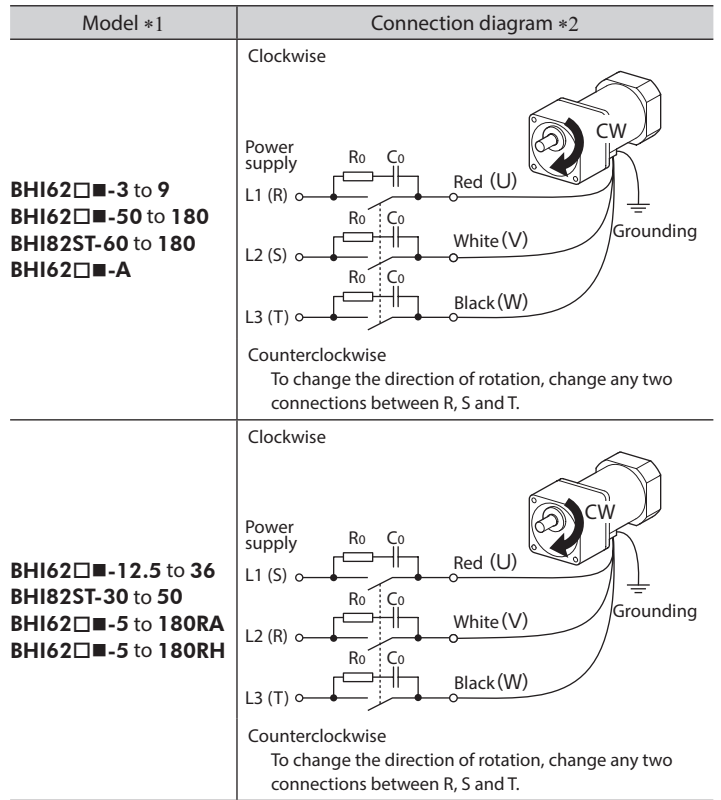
| Model ∗1 | Connection diagram ∗2 |
|---|---|
| **BHI62□■-3** to **9** **BHI62□■-50** to **180** **BHI82ST-60** to **180** **BHI62□■-A** | Clockwise Power supply L1 (R) L2 (S) L3 (T) R0 C0 R0 C0 R0 C0 Red (U) White (V) Black (W) CW Grounding Counterclockwise To change the direction of rotation, change any two connections between R, S and T. |
| **BHI62□■-12.5** to **36** **BHI82ST-30** to **50** **BHI62□■-5** to **180RA** **BHI62□■-5** to **180RH** | Clockwise Power supply L1 (S) L2 (R) L3 (T) R0 C0 R0 C0 R0 C0 Red (U) White (V) Black (W) CW Grounding Counterclockwise To change the direction of rotation, change any two connections between R, S and T. |